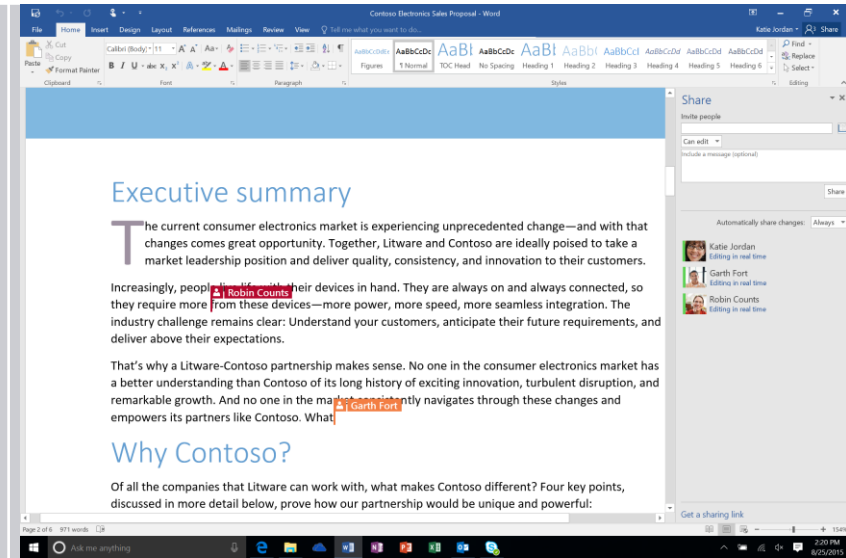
Contoso Electronics Sales Proposal - Word

Katie Jordan

File Home Insert Design Layout References Mailings Review View Tell me what you want to do...

Share

Cut
Copy
Format Painter
Paste
Clipboard

Calibri (Body) 11
Font

Paragraph

AaBbCcDdEe Figures
AaBbCcDc ¶ Normal
AaBl TOC Head
AaBbCcDc No Spacing
AaBl Heading 1
AaBbC Heading 2
AaBbCcI Heading 3
AaBbCcDd Heading 4
AaBbCcDd Heading 5
AaBbCcDd Heading 6
Styles

Find
Replace
Select
Editing

Executive summary

The current consumer electronics market is experiencing unprecedented change—and with that changes comes great opportunity. Together, Litware and Contoso are ideally poised to take a market leadership position and deliver quality, consistency, and innovation to their customers.

Increasingly, people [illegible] their devices in hand. They are always on and always connected, so they require more from these devices—more power, more speed, more seamless integration. The industry challenge remains clear: Understand your customers, anticipate their future requirements, and deliver above their expectations.

Robin Counts

That's why a Litware-Contoso partnership makes sense. No one in the consumer electronics market has a better understanding than Contoso of its long history of exciting innovation, turbulent disruption, and remarkable growth. And no one in the ma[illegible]tly navigates through these changes and empowers its partners like Contoso. What

Garth Fort

Why Contoso?

Of all the companies that Litware can work with, what makes Contoso different? Four key points, discussed in more detail below, prove how our partnership would be unique and powerful:

Share

Invite people

Can edit

Include a message (optional)

Share

Automatically share changes: Always

Katie Jordan
Editing in real time

Garth Fort
Editing in real time

Robin Counts
Editing in real time

Get a sharing link

Page 2 of 6 971 words

Ask me anything

2:20 PM
8/25/2015